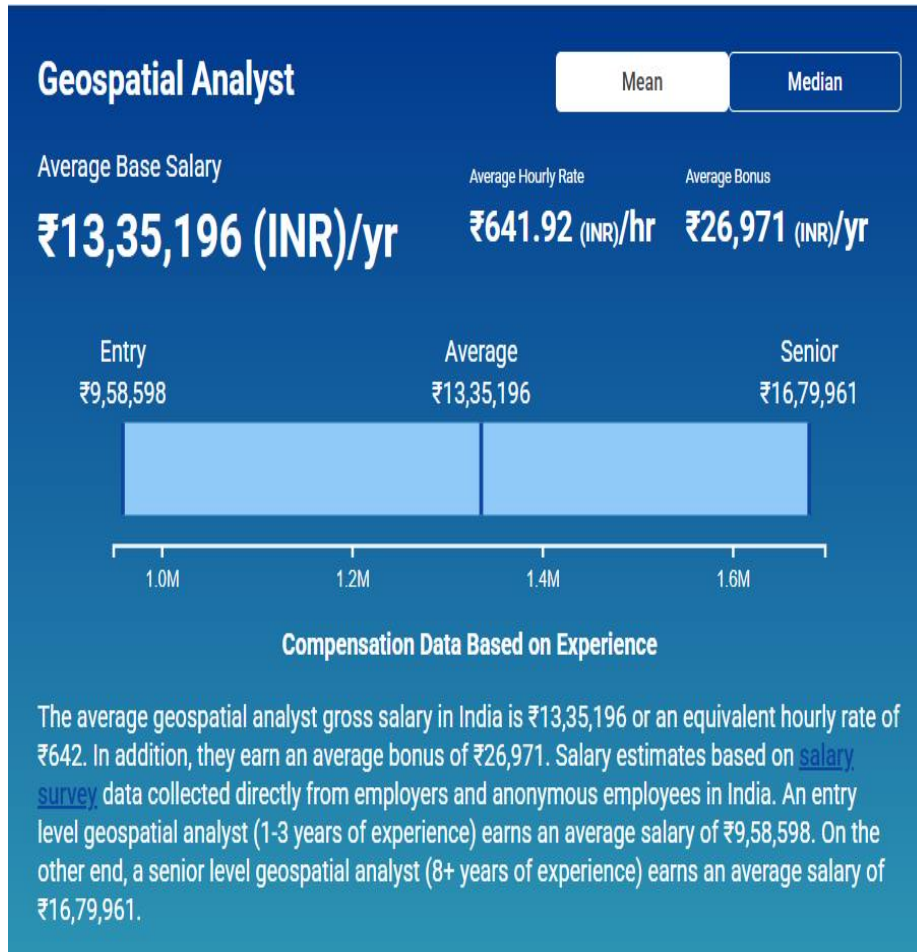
Geospatial Analyst

Mean

Median

Average Base Salary

₹13,35,196 (INR)/yr

Average Hourly Rate

₹641.92 (INR)/hr

Average Bonus

₹26,971 (INR)/yr

Entry
₹9,58,598

Average
₹13,35,196

Senior
₹16,79,961

1.0M

1.2M

1.4M

1.6M

Compensation Data Based on Experience

The average geospatial analyst gross salary in India is ₹13,35,196 or an equivalent hourly rate of ₹642. In addition, they earn an average bonus of ₹26,971. Salary estimates based on salary survey data collected directly from employers and anonymous employees in India. An entry level geospatial analyst (1-3 years of experience) earns an average salary of ₹9,58,598. On the other end, a senior level geospatial analyst (8+ years of experience) earns an average salary of ₹16,79,961.